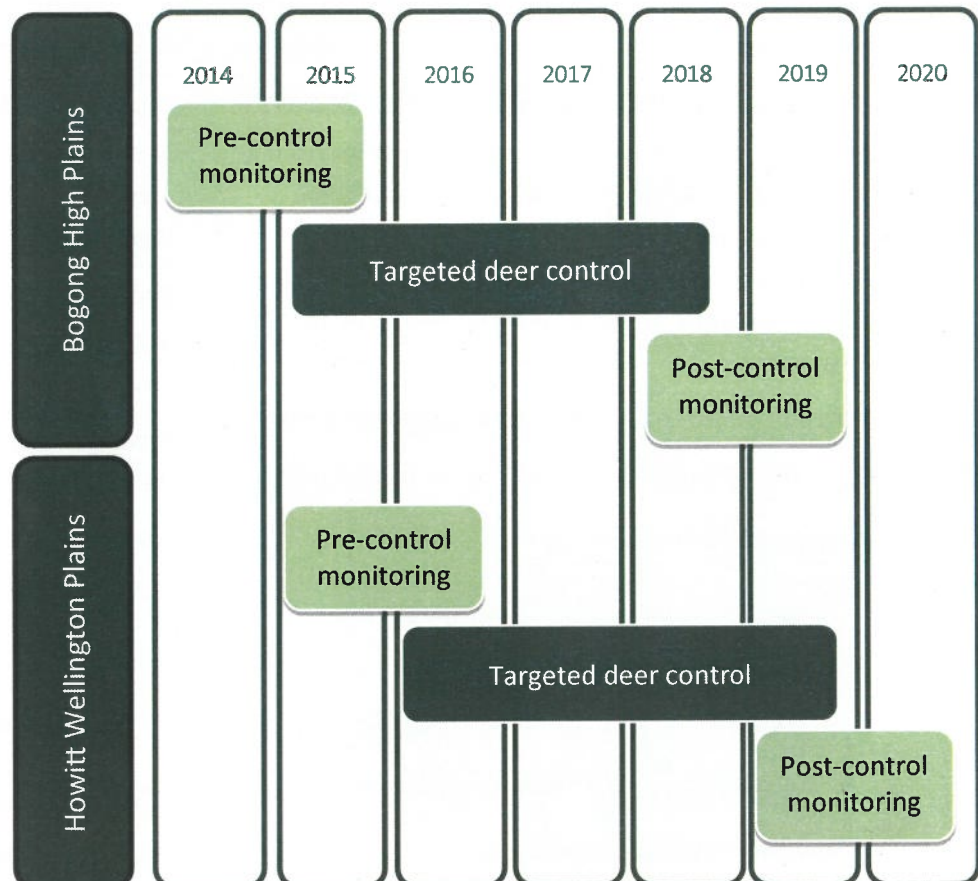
Bogong High Plains

Howitt Wellington Plains

2014 2015 2016 2017 2018 2019 2020

Pre-control monitoring

Targeted deer control

Post-control monitoring

Pre-control monitoring

Targeted deer control

Post-control monitoring